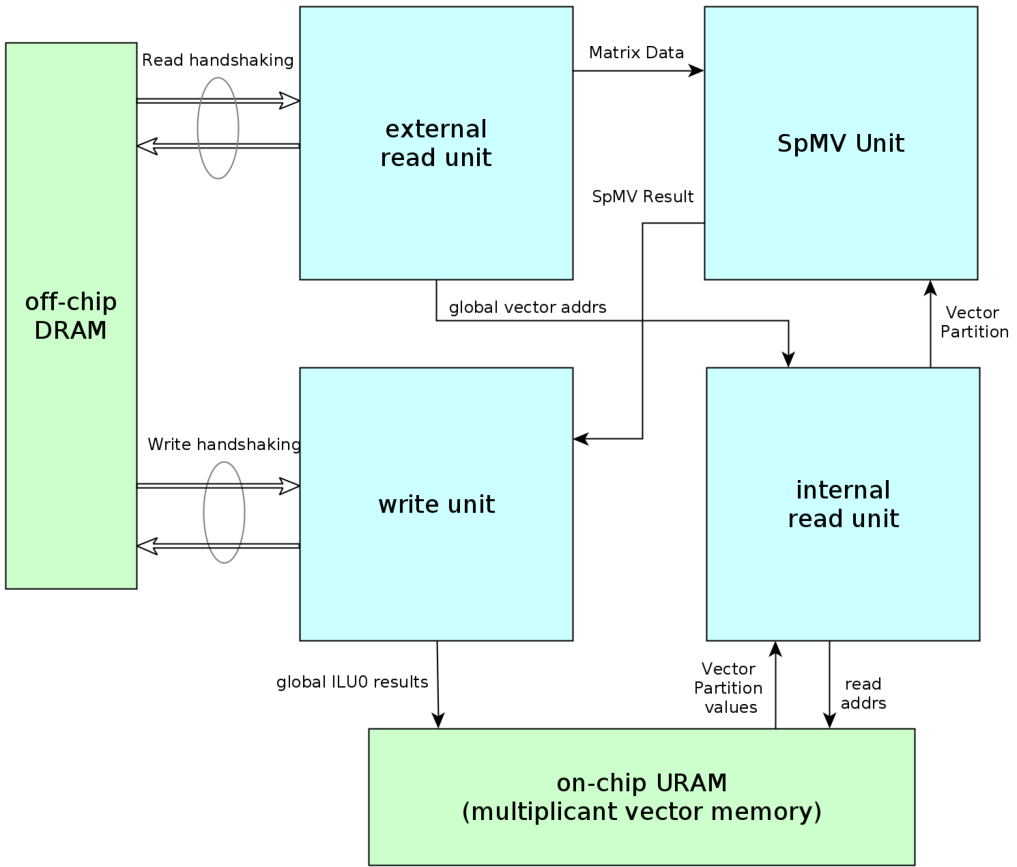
off-chip DRAM

Read handshaking

external read unit

Matrix Data

SpMV Unit

SpMV Result

global vector addrs

Vector Partition

Write handshaking

write unit

internal read unit

global ILU0 results

Vector Partition values

read addrs

on-chip URAM (multiplicant vector memory)